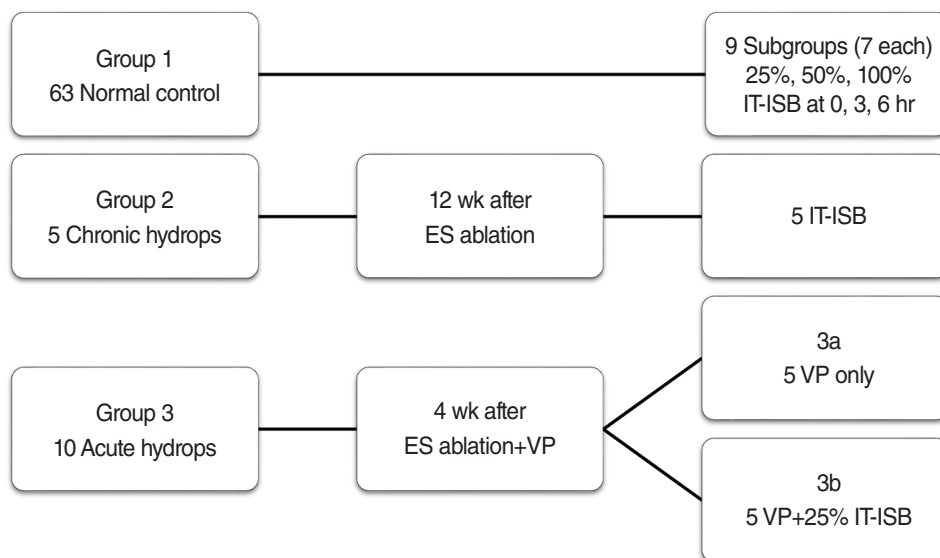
Group 1
63 Normal control

9 Subgroups (7 each)
25%, 50%, 100%
IT-ISB at 0, 3, 6 hr

Group 2
5 Chronic hydrops

12 wk after
ES ablation

5 IT-ISB

Group 3
10 Acute hydrops

4 wk after
ES ablation+VP

3a
5 VP only

3b
5 VP+25% IT-ISB